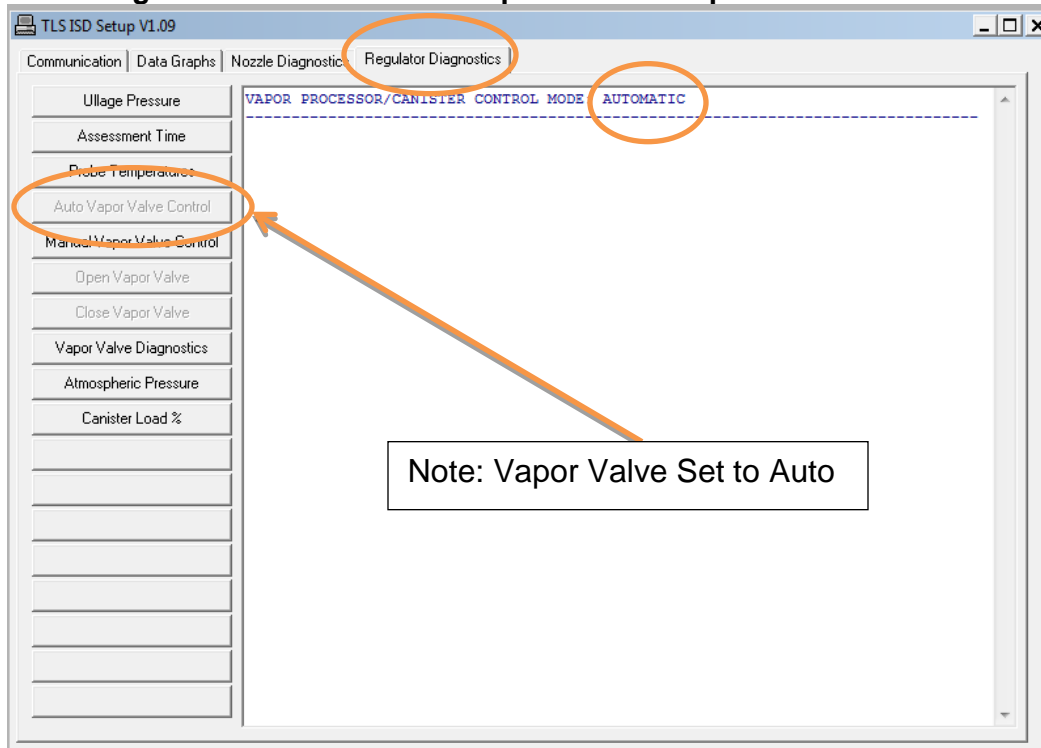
TLS ISD Setup V1.09

Communication | Data Graphs | Nozzle Diagnostic | Regulator Diagnostics

Ullage Pressure
Assessment Time
Probe Temperature
Auto Vapor Valve Control
Manual Vapor Valve Control
Open Vapor Valve
Close Vapor Valve
Vapor Valve Diagnostics
Atmospheric Pressure
Canister Load %

VAPOR PROCESSOR/CANISTER CONTROL MODE AUTOMATIC
--------------------------------------------------------------------------------

Note: Vapor Valve Set to Auto